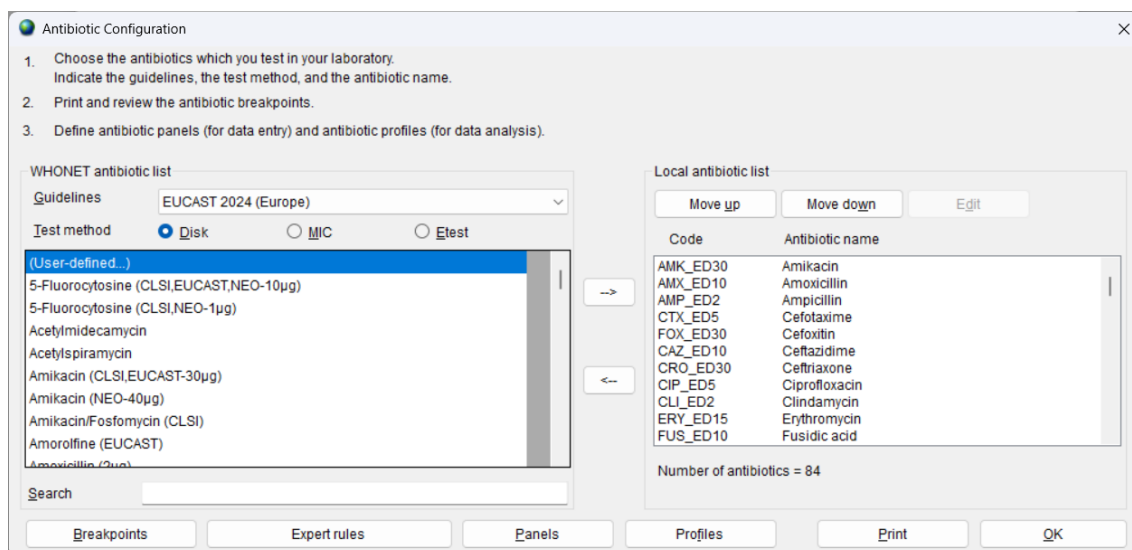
Antibiotic Configuration

1. Choose the antibiotics which you test in your laboratory.
Indicate the guidelines, the test method, and the antibiotic name.

2. Print and review the antibiotic breakpoints.

3. Define antibiotic panels (for data entry) and antibiotic profiles (for data analysis).

WHONET antibiotic list

Guidelines EUCAST 2024 (Europe)

Test method Disk MIC Etest

(User-defined...)
5-Fluorocytosine (CLSI,EUCAST,NEO-10μg)
5-Fluorocytosine (CLSI,NEO-1μg)
Acetylmidecamycin
Acetylspiramycin
Amikacin (CLSI,EUCAST-30μg)
Amikacin (NEO-40μg)
Amikacin/Fosfomycin (CLSI)
Amorolfine (EUCAST)
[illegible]

Search

-->

<--

Local antibiotic list

Move up Move down Edit

| Code | Antibiotic name |
|---|---|
| AMK_ED30 | Amikacin |
| AMX_ED10 | Amoxicillin |
| AMP_ED2 | Ampicillin |
| CTX_ED5 | Cefotaxime |
| FOX_ED30 | Cefoxitin |
| CAZ_ED10 | Ceftazidime |
| CRO_ED30 | Ceftriaxone |
| CIP_ED5 | Ciprofloxacin |
| CLI_ED2 | Clindamycin |
| ERY_ED15 | Erythromycin |
| FUS_ED10 | Fusidic acid |

Number of antibiotics = 84

Breakpoints Expert rules Panels Profiles Print OK